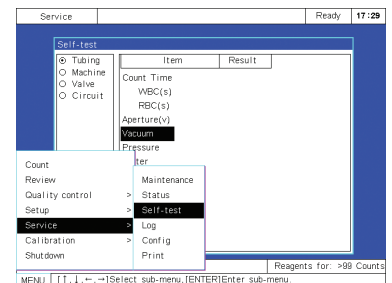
Service | Ready | 17:29

Self-test

Tubing
Machine
Valve
Circuit

Item | Result

Count Time
WBC(s)
RBC(s)
Aperture(v)
Vacuum
Pressure
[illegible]lter

Count
Review
Quality control >
Setup >
Service >
Calibration >
Shutdown

Maintenance
Status
Self-test
Log
Config
Print

Reagents for: >98 Counts

MENU [↑,↓,←,→]Select sub-menu,[ENTER]Enter sub-menu.